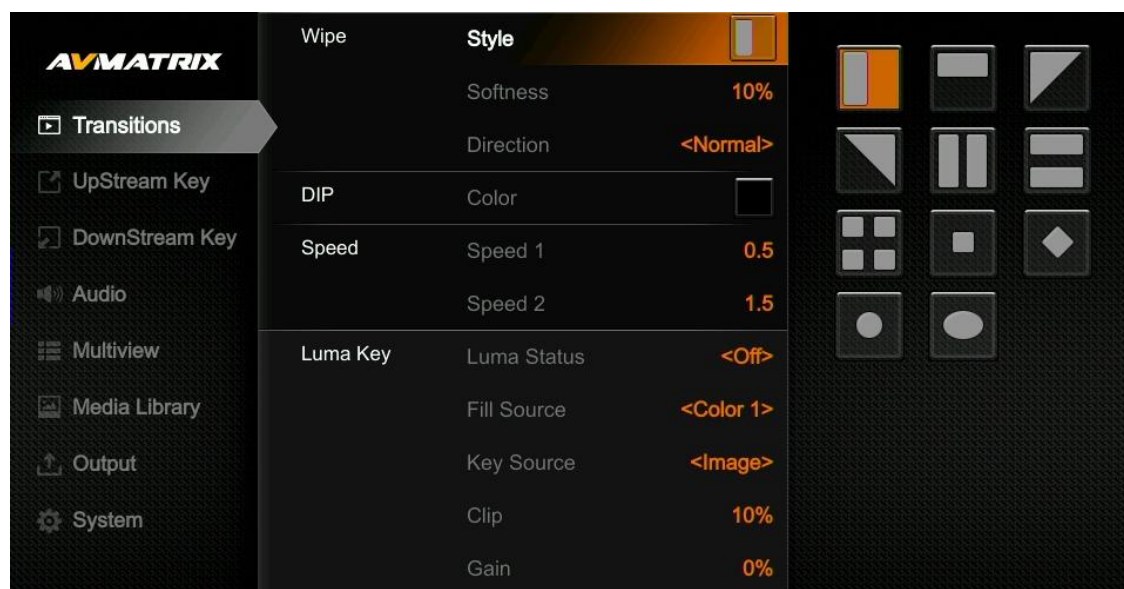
AVMATRIX

Transitions

UpStream Key

DownStream Key

Audio

Multiview

Media Library

Output

System

| | | |
|---|---|---|
| Wipe | Style | |
| | Softness | 10% |
| | Direction | <Normal> |
| DIP | Color | |
| Speed | Speed 1 | 0.5 |
| | Speed 2 | 1.5 |
| Luma Key | Luma Status | <Off> |
| | Fill Source | <Color 1> |
| | Key Source | <Image> |
| | Clip | 10% |
| | Gain | 0% |